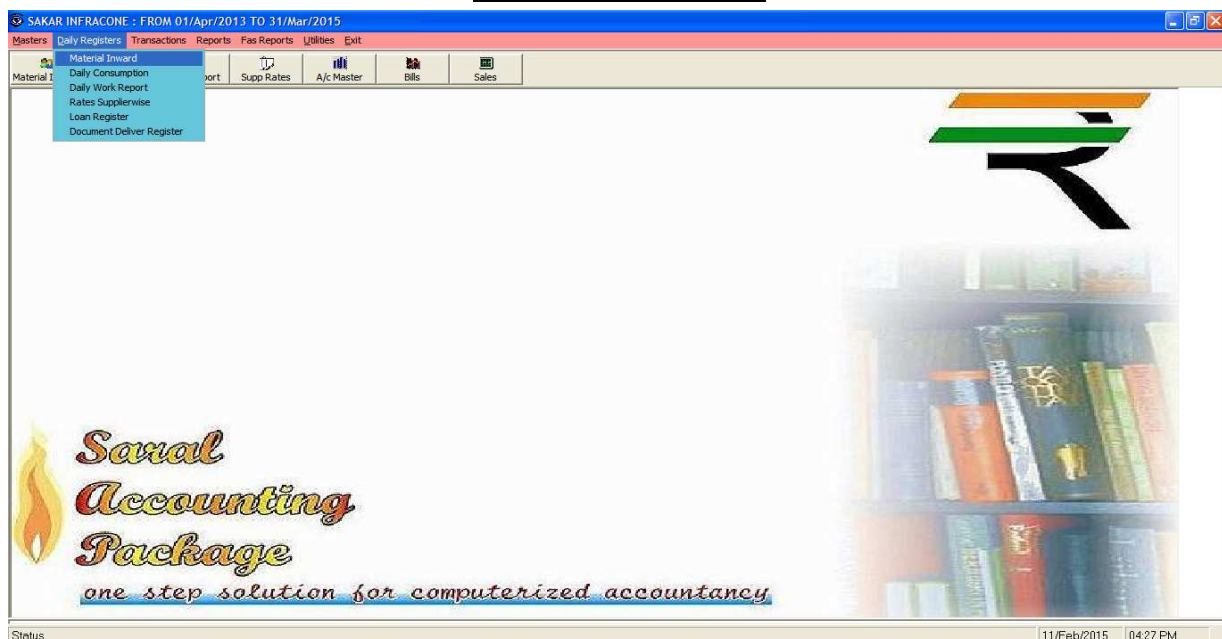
SAKAR INFRACONE : FROM 01/Apr/2013 TO 31/Mar/2015

Masters Daily Registers Transactions Reports Fas Reports Utilities Exit

Material I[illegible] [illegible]port Supp Rates A/c Master Bills Sales

Material Inward
Daily Consumption
Daily Work Report
Rates Supplierwise
Loan Register
Document Deliver Register

Saral
Accounting
Package
one step solution for computerized accountancy

Status 11/Feb/2015 04:27 PM